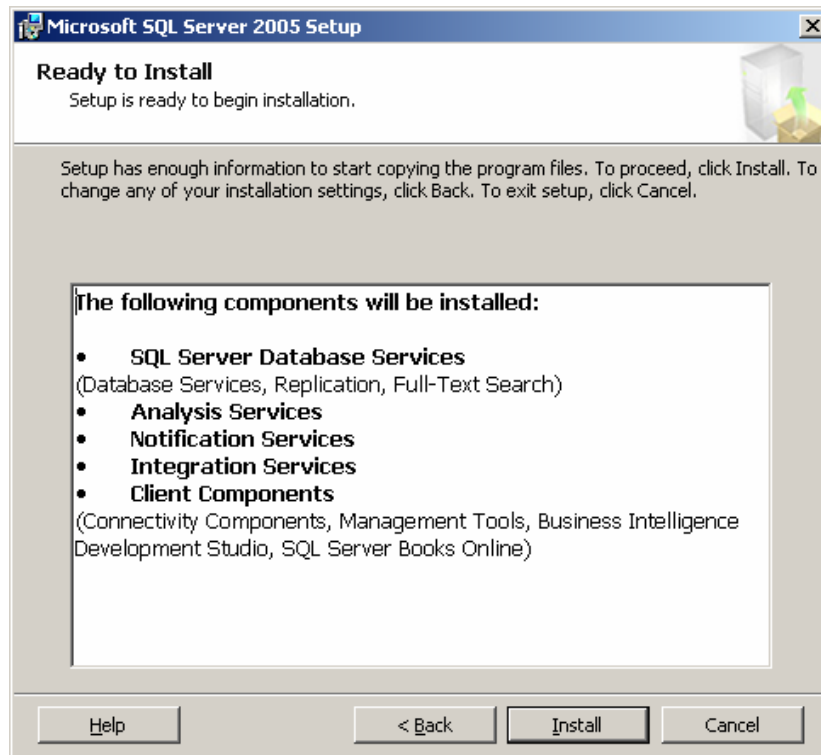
Microsoft SQL Server 2005 Setup

Ready to Install
Setup is ready to begin installation.

Setup has enough information to start copying the program files. To proceed, click Install. To change any of your installation settings, click Back. To exit setup, click Cancel.

The following components will be installed:

• SQL Server Database Services
(Database Services, Replication, Full-Text Search)
• Analysis Services
• Notification Services
• Integration Services
• Client Components
(Connectivity Components, Management Tools, Business Intelligence Development Studio, SQL Server Books Online)

Help
< Back
Install
Cancel